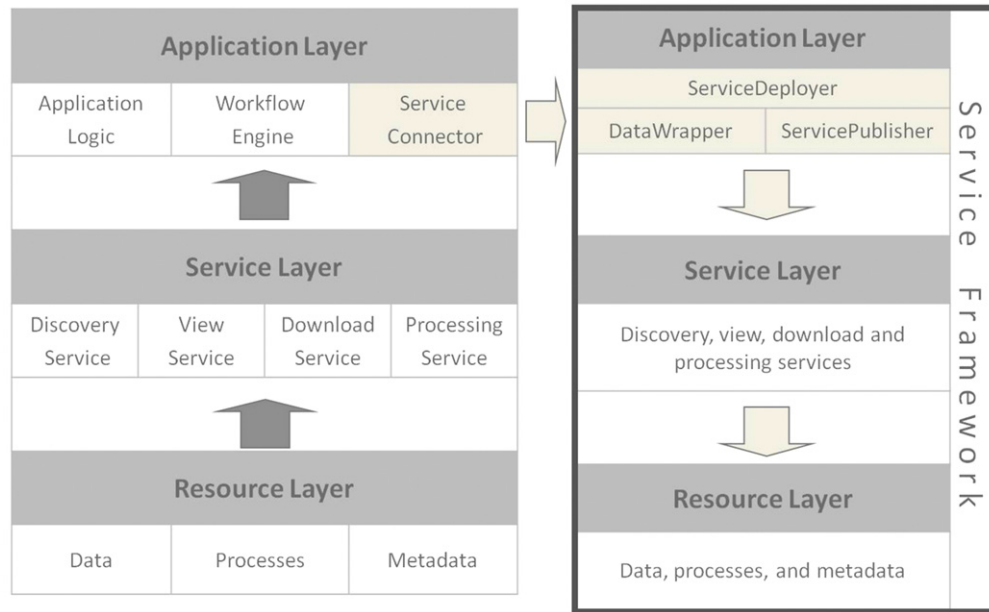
Application Layer

| Application Logic | Workflow Engine | Service Connector |
|---|---|---|

Service Layer

| Discovery Service | View Service | Download Service | Processing Service |
|---|---|---|---|

Resource Layer

| Data | Processes | Metadata |
|---|---|---|

Application Layer

ServiceDeployer

| DataWrapper | ServicePublisher |
|---|---|

Service Layer

Discovery, view, download and processing services

Resource Layer

Data, processes, and metadata

Service Framework